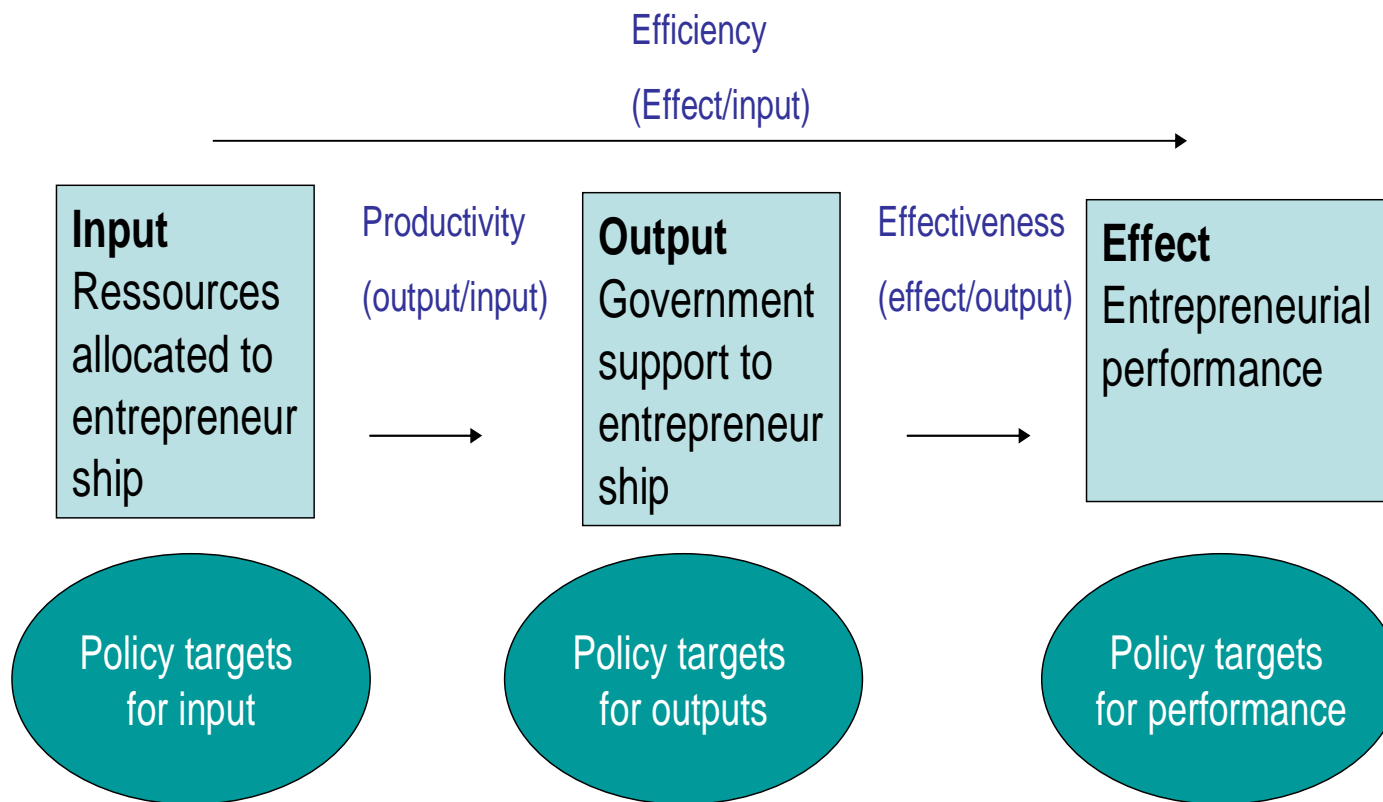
Efficiency

(Effect/input)

**Input**
Ressources allocated to entrepreneur ship

Productivity

(output/input)

**Output**
Government support to entrepreneur ship

Effectiveness

(effect/output)

**Effect**
Entrepreneurial performance

Policy targets for input

Policy targets for outputs

Policy targets for performance